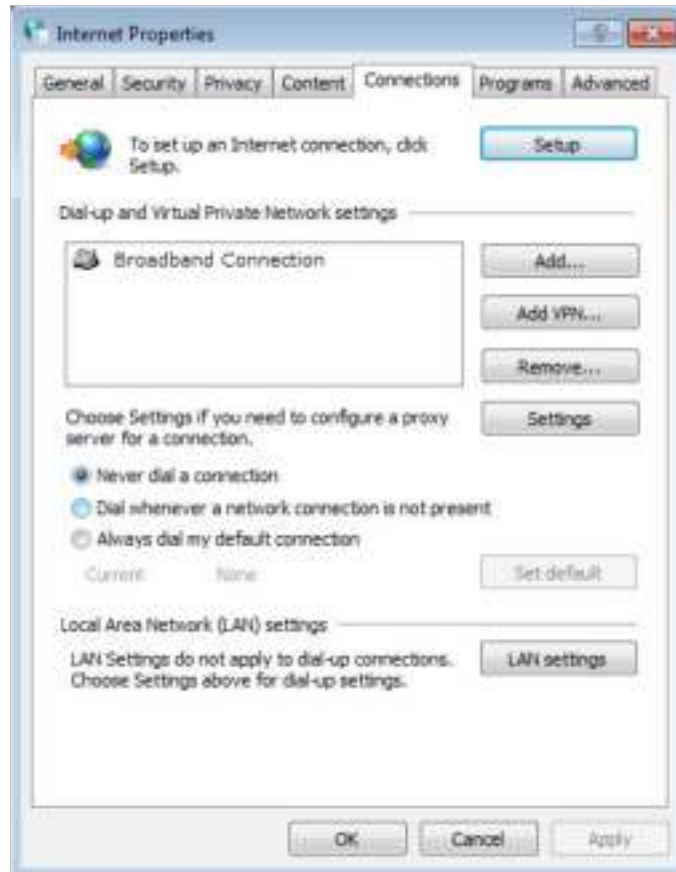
Internet Properties

General | Security | Privacy | Content | Connections | Programs | Advanced

To set up an Internet connection, click Setup.

Setup

Dial-up and Virtual Private Network settings

Broadband Connection

Add...

Add VPN...

Remove...

Choose Settings if you need to configure a proxy server for a connection.

Settings

Never dial a connection

Dial whenever a network connection is not present

Always dial my default connection

Current None

Set default

Local Area Network (LAN) settings

LAN Settings do not apply to dial-up connections. Choose Settings above for dial-up settings.

LAN settings

OK Cancel Apply